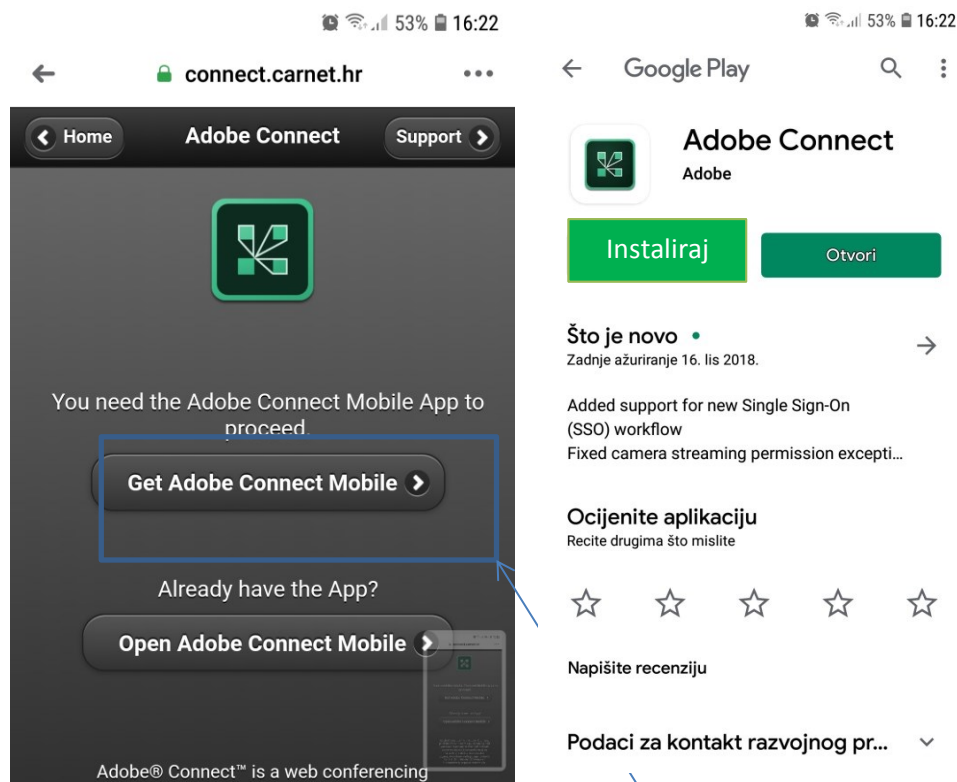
53% 16:22

connect.carnet.hr

Home

Adobe Connect

Support

You need the Adobe Connect Mobile App to proceed.

Get Adobe Connect Mobile

Already have the App?

Open Adobe Connect Mobile

Adobe® Connect™ is a web conferencing

53% 16:22

Google Play

Adobe Connect

Adobe

Instaliraj

Otvori

Što je novo •

Zadnje ažuriranje 16. lis 2018.

Added support for new Single Sign-On (SSO) workflow

Fixed camera streaming permission excepti...

Ocijenite aplikaciju

Recite drugima što mislite

Napišite recenziju

Podaci za kontakt razvojnog pr...